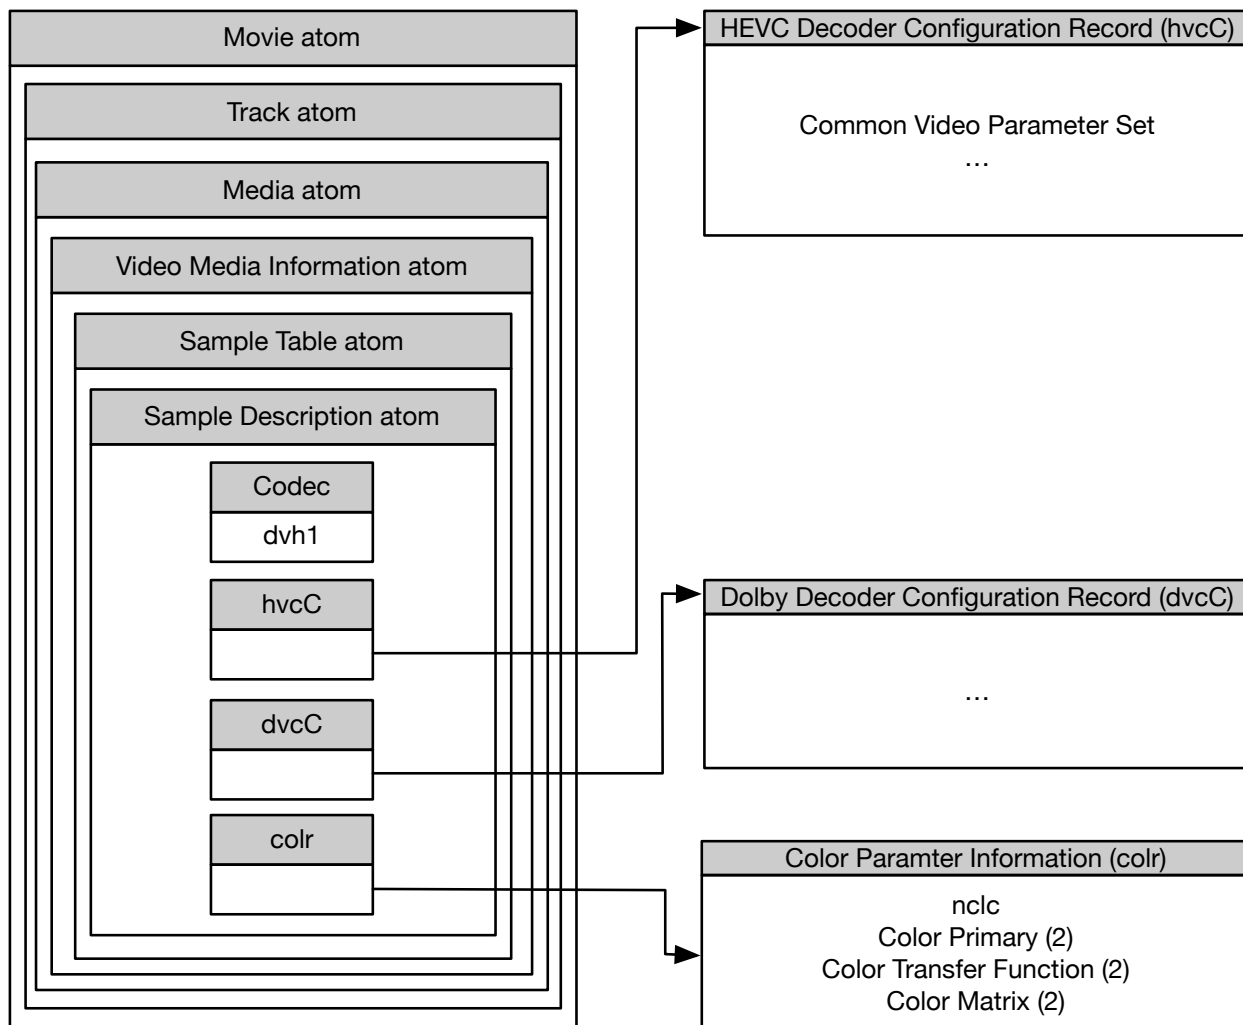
Movie atom

Track atom

Media atom

Video Media Information atom

Sample Table atom

Sample Description atom

Codec

dvh1

hvcC

dvcC

colr

HEVC Decoder Configuration Record (hvcC)

Common Video Parameter Set
…

Dolby Decoder Configuration Record (dvcC)

…

Color Paramter Information (colr)

nclc
Color Primary (2)
Color Transfer Function (2)
Color Matrix (2)